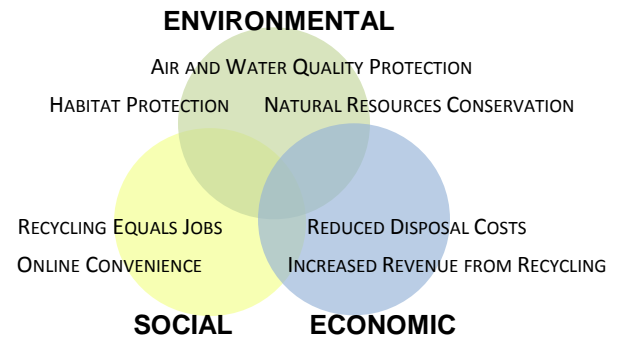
ENVIRONMENTAL

Air and Water Quality Protection

Habitat Protection

Natural Resources Conservation

Recycling Equals Jobs

Online Convenience

Reduced Disposal Costs

Increased Revenue from Recycling

SOCIAL

ECONOMIC